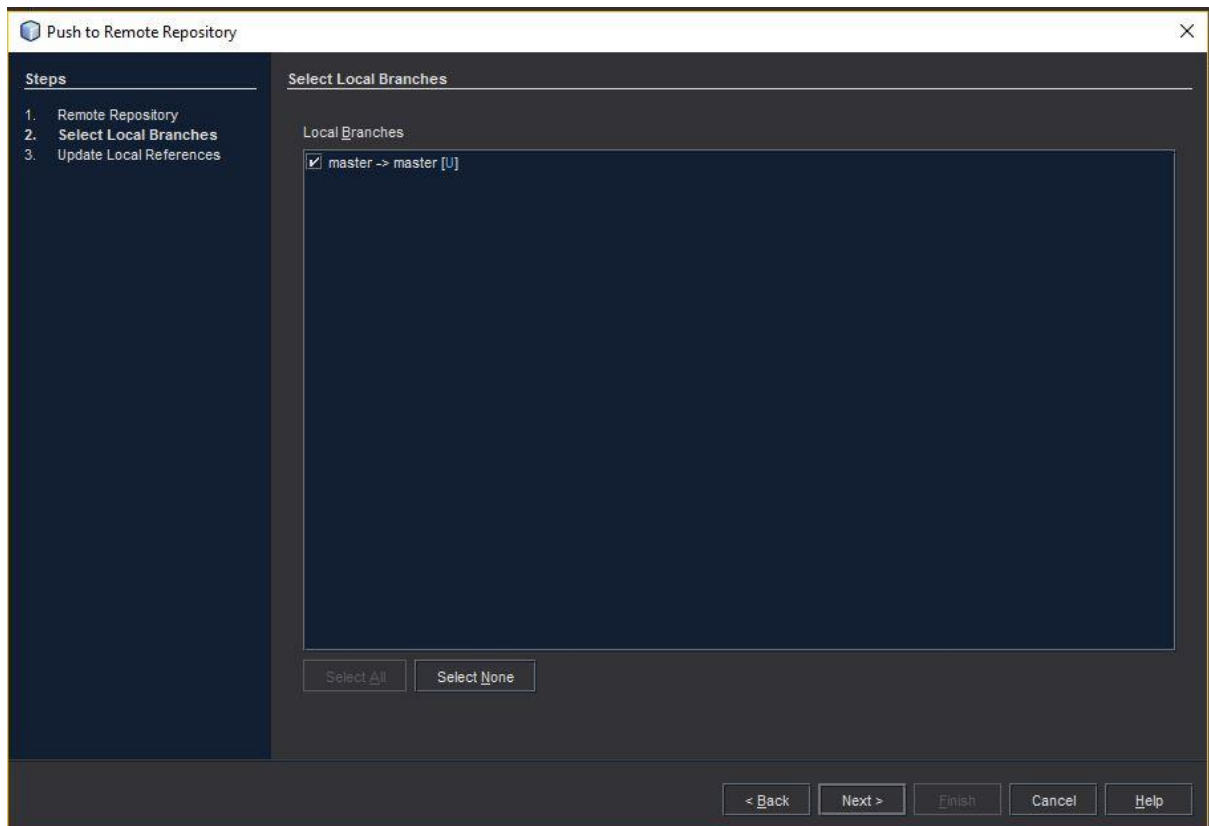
Push to Remote Repository

×

Steps

1. Remote Repository
2. Select Local Branches
3. Update Local References

Select Local Branches

Local Branches

master -> master [U]

Select All

Select None

< Back

Next >

Finish

Cancel

Help